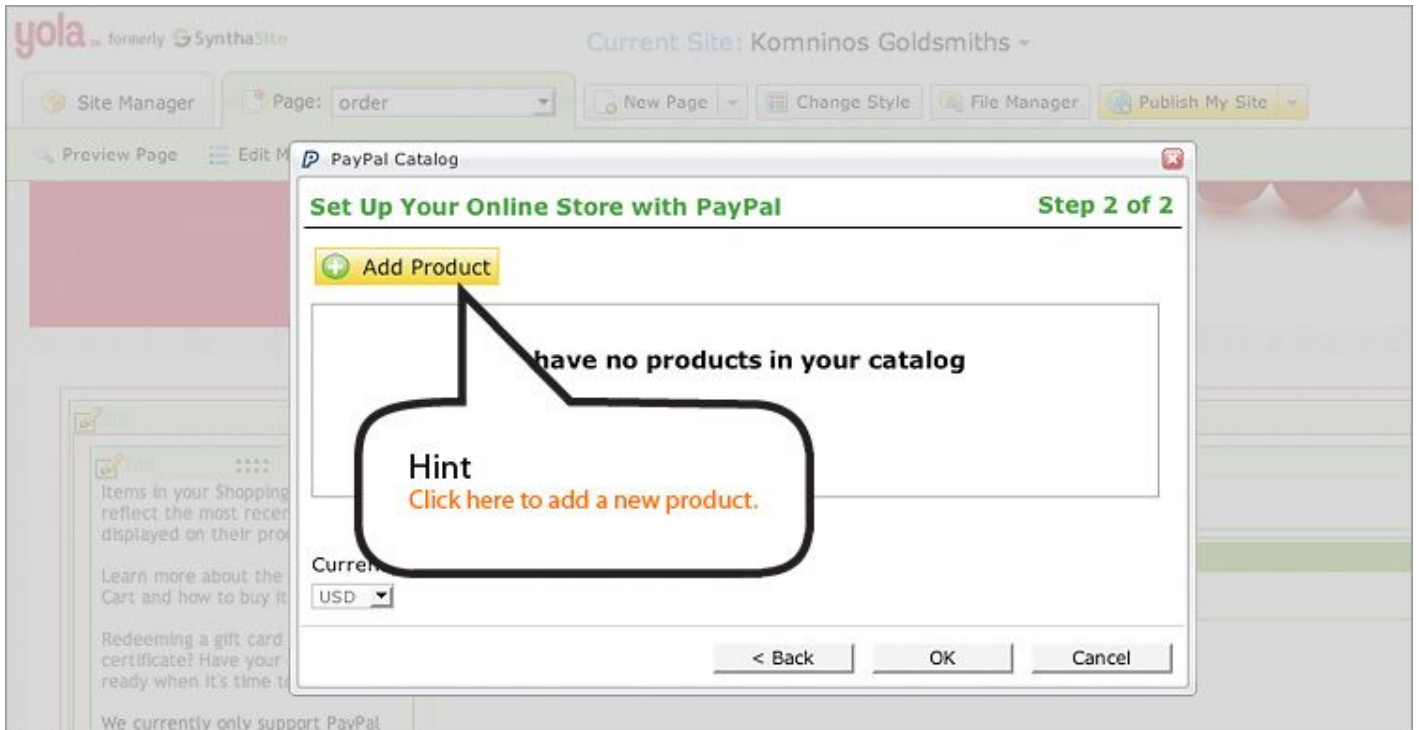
yola formerly SynthaSite

Current Site: Komninos Goldsmiths

Site Manager

Page: order

New Page

Change Style

File Manager

Publish My Site

Preview Page

Edit M

PayPal Catalog

Set Up Your Online Store with PayPal

Step 2 of 2

Add Product

have no products in your catalog

Hint
Click here to add a new product.

Edit

Edit

Items in your Shopping reflect the most recer displayed on their pro

Learn more about the Cart and how to buy it

Redeeming a gift card certificate? Have your ready when it's time t

We currently only support PayPal

Curren

USD

< Back

OK

Cancel